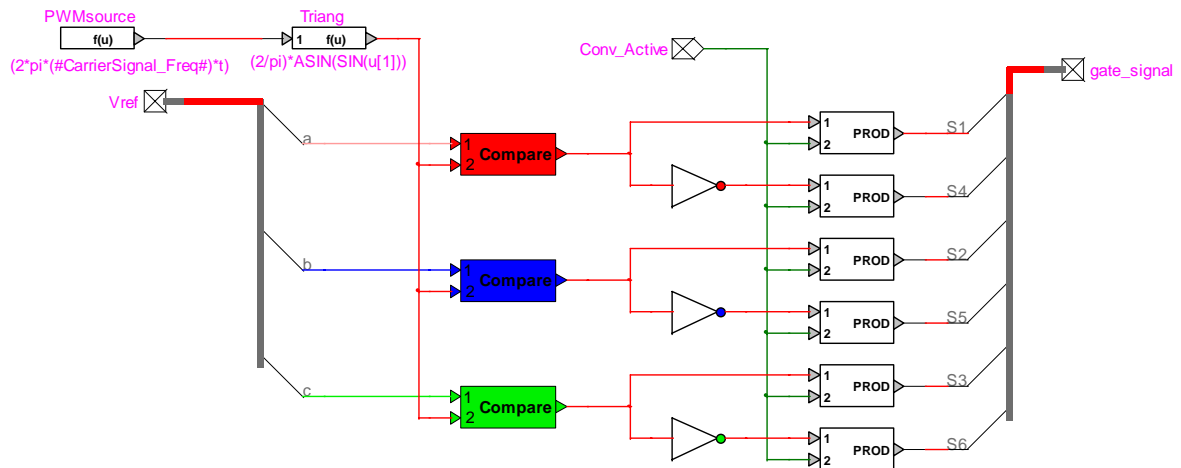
PWMsource
f(u)
(2*pi*(#CarrierSignal_Freq#)*t)

Triang
1 f(u)
(2/pi)*ASIN(SIN(u[1]))

Conv_Active

gate_signal

Vref

a
1
2
Compare

b
1
2
Compare

c
1
2
Compare

1
2
PROD
S1

1
2
PROD
S4

1
2
PROD
S2

1
2
PROD
S5

1
2
PROD
S3

1
2
PROD
S6